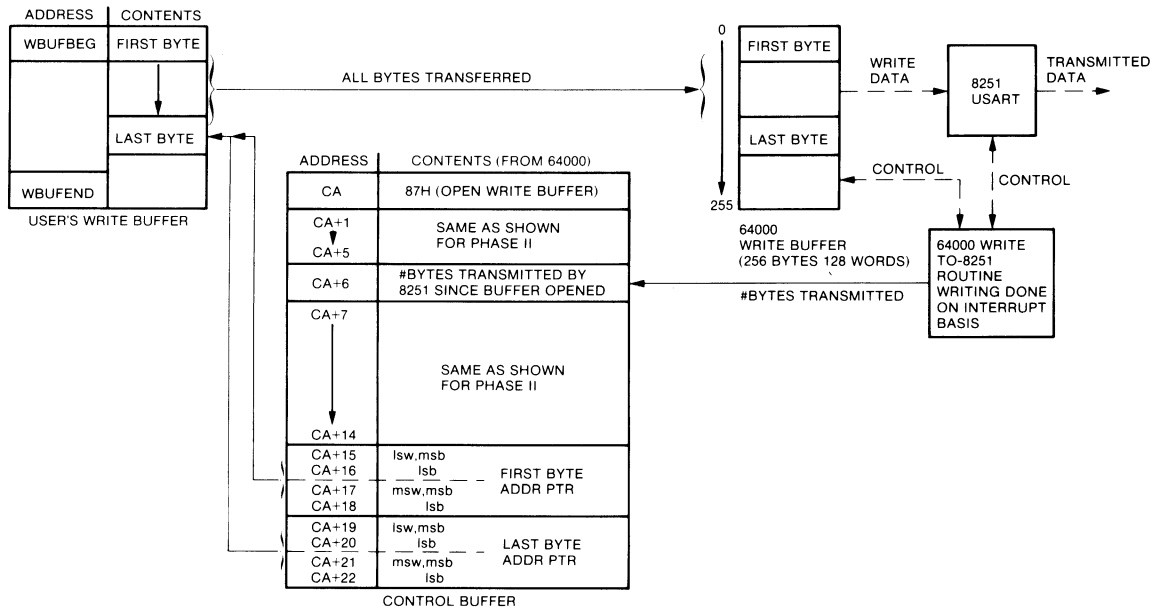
ADDRESS | CONTENTS
WBUFBEG | FIRST BYTE
LAST BYTE
WBUFEND
USER'S WRITE BUFFER

ALL BYTES TRANSFERRED

0
255
FIRST BYTE
LAST BYTE
64000 WRITE BUFFER (256 BYTES 128 WORDS)

WRITE DATA
8251 USART
TRANSMITTED DATA
CONTROL
CONTROL

64000 WRITE TO-8251 ROUTINE WRITING DONE ON INTERRUPT BASIS

#BYTES TRANSMITTED

| ADDRESS | CONTENTS (FROM 64000) |
|---|---|
| CA | 87H (OPEN WRITE BUFFER) |
| CA+1 CA+5 | SAME AS SHOWN FOR PHASE II |
| CA+6 | #BYTES TRANSMITTED BY 8251 SINCE BUFFER OPENED |
| CA+7 CA+14 | SAME AS SHOWN FOR PHASE II |
| CA+15 CA+16 CA+17 CA+18 | lsw,msb lsb msw,msb lsb FIRST BYTE ADDR PTR |
| CA+19 CA+20 CA+21 CA+22 | lsw,msb lsb msw,msb lsb LAST BYTE ADDR PTR |

CONTROL BUFFER